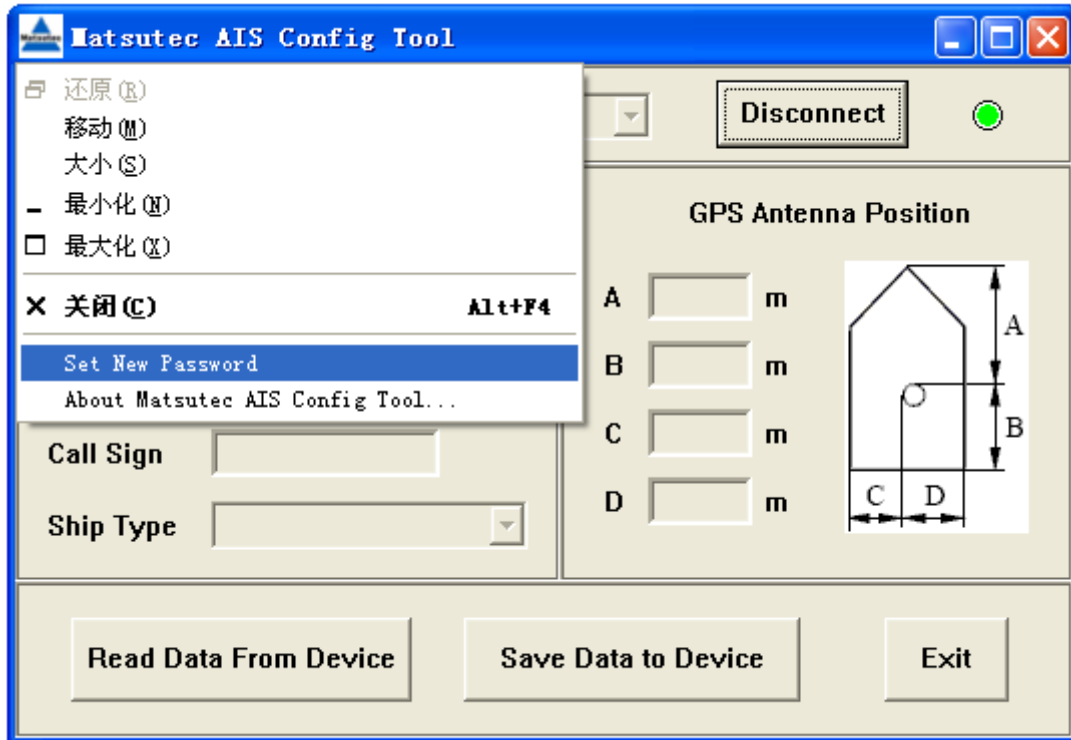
Matsutec AIS Config Tool

还原(R)
移动(M)
大小(S)
最小化(N)
最大化(X)
关闭(C) Alt+F4
Set New Password
About Matsutec AIS Config Tool...

Disconnect

GPS Antenna Position

A m
B m
C m
D m

A
B
C
D

Call Sign
Ship Type

Read Data From Device
Save Data to Device
Exit